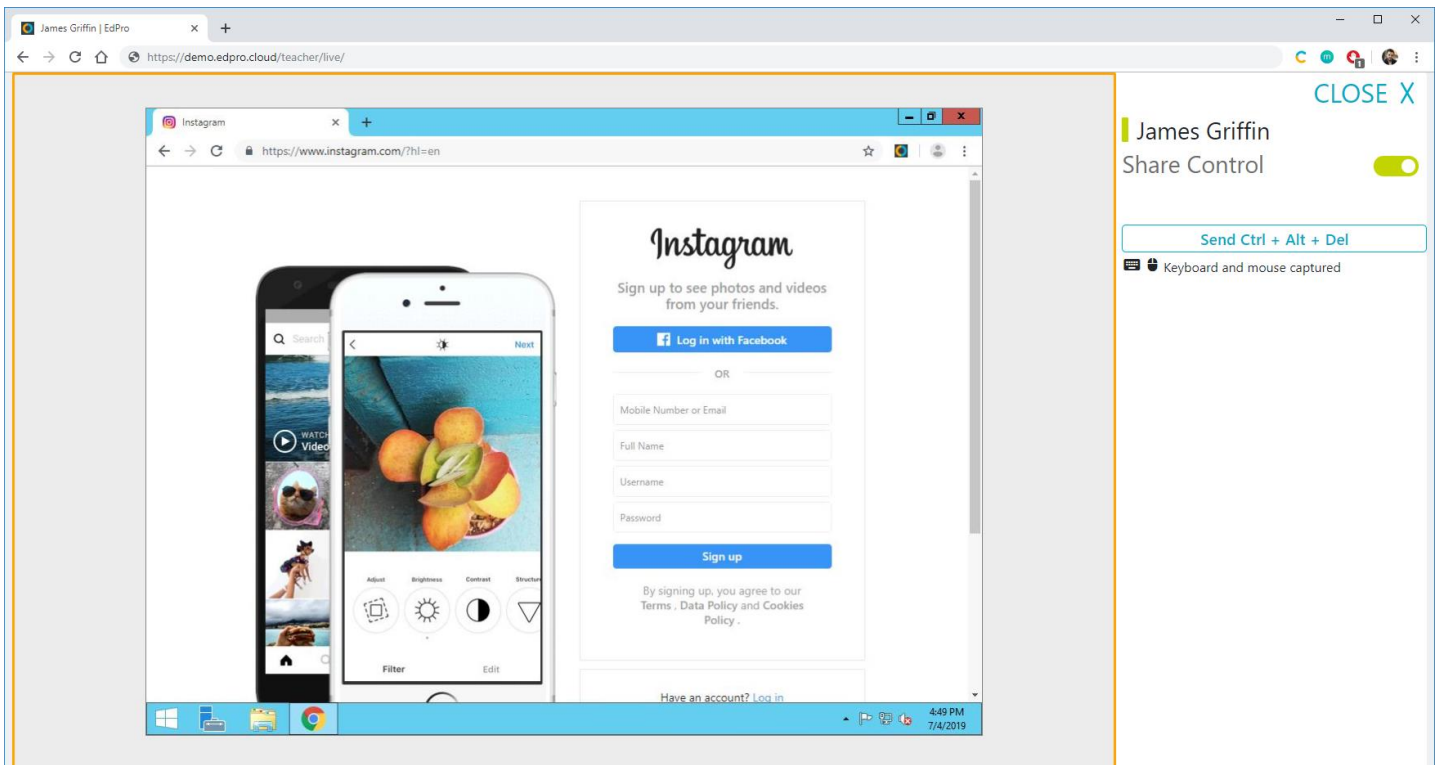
James Griffin | EdPro
https://demo.edpro.cloud/teacher/live/

Instagram
https://www.instagram.com/?hl=en

Search
WATCH
Video
Next
Adjust Brightness Contrast Structure
Filter Edit

Instagram
Sign up to see photos and videos from your friends.
Log in with Facebook
OR
Mobile Number or Email
Full Name
Username
Password
Sign up
By signing up, you agree to our Terms . Data Policy and Cookies Policy .
Have an account? Log in

4:49 PM
7/4/2019

CLOSE X
James Griffin
Share Control
Send Ctrl + Alt + Del
Keyboard and mouse captured